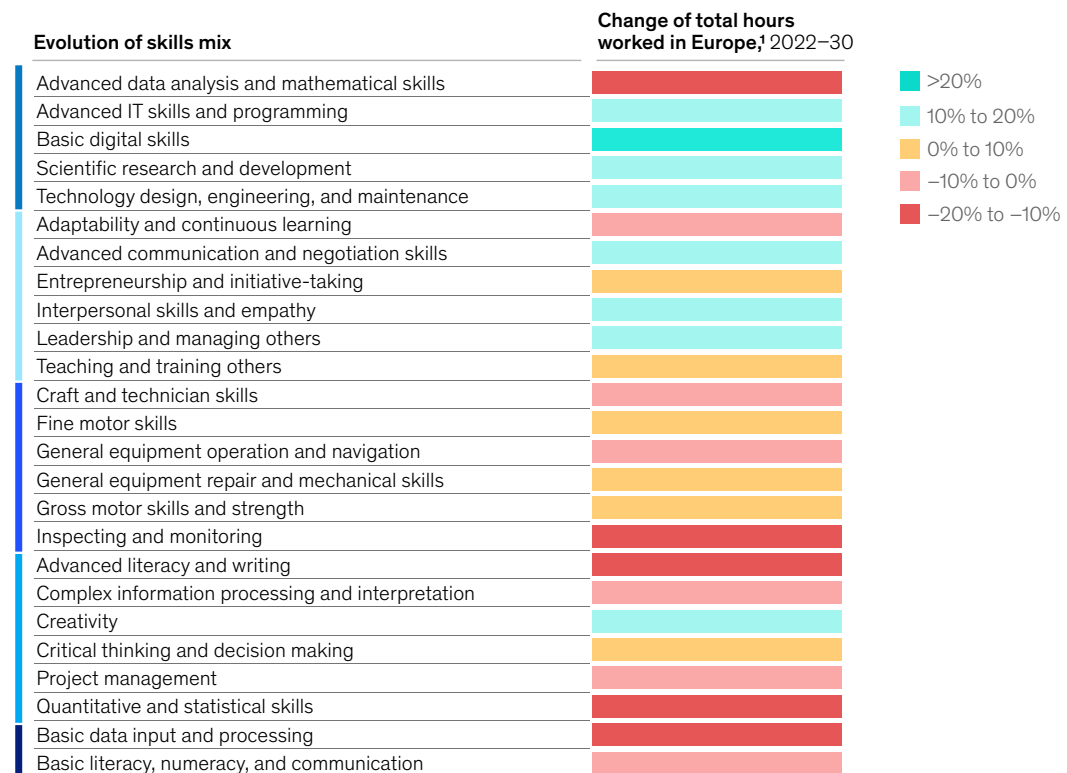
Evolution of skills mix

Change of total hours worked in Europe,¹ 2022–30

Advanced data analysis and mathematical skills
Advanced IT skills and programming
Basic digital skills
Scientific research and development
Technology design, engineering, and maintenance
Adaptability and continuous learning
Advanced communication and negotiation skills
Entrepreneurship and initiative-taking
Interpersonal skills and empathy
Leadership and managing others
Teaching and training others
Craft and technician skills
Fine motor skills
General equipment operation and navigation
General equipment repair and mechanical skills
Gross motor skills and strength
Inspecting and monitoring
Advanced literacy and writing
Complex information processing and interpretation
Creativity
Critical thinking and decision making
Project management
Quantitative and statistical skills
Basic data input and processing
Basic literacy, numeracy, and communication

>20%
10% to 20%
0% to 10%
–10% to 0%
–20% to –10%